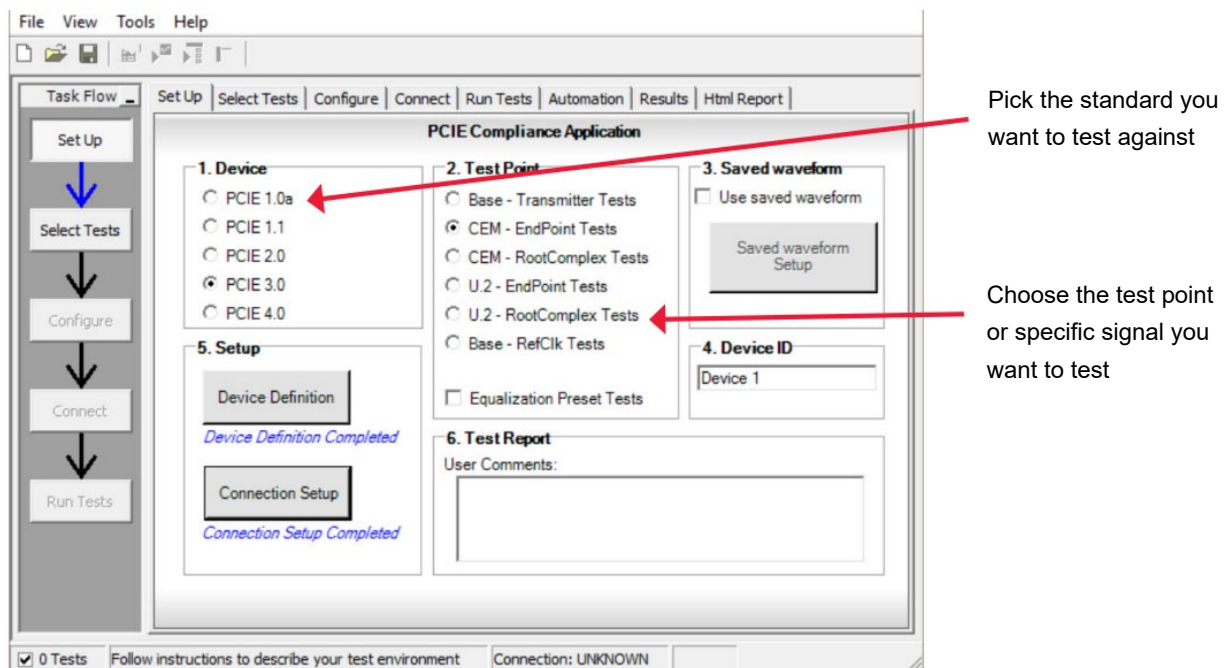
File View Tools Help

Task Flow

Set Up

Select Tests

Configure

Connect

Run Tests

Set Up | Select Tests | Configure | Connect | Run Tests | Automation | Results | Html Report

PCIE Compliance Application

1. Device
PCIE 1.0a
PCIE 1.1
PCIE 2.0
PCIE 3.0
PCIE 4.0

2. Test Point
Base - Transmitter Tests
CEM - EndPoint Tests
CEM - RootComplex Tests
U.2 - EndPoint Tests
U.2 - RootComplex Tests
Base - RefClk Tests

Equalization Preset Tests

3. Saved waveform
Use saved waveform

Saved waveform Setup

4. Device ID
Device 1

5. Setup
Device Definition
Device Definition Completed

Connection Setup
Connection Setup Completed

6. Test Report
User Comments:

0 Tests | Follow instructions to describe your test environment | Connection: UNKNOWN

Pick the standard you want to test against

Choose the test point or specific signal you want to test